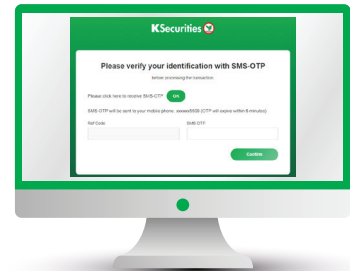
KSecurities

Please verify your identification with SMS-OTP

before processing the transaction

Please click here to receive SMS-OTP OK

SMS-OTP will be sent to your mobile phone: xxxxxx5935 (OTP will expire within 5 minutes)

Ref Code | SMS OTP

Confirm